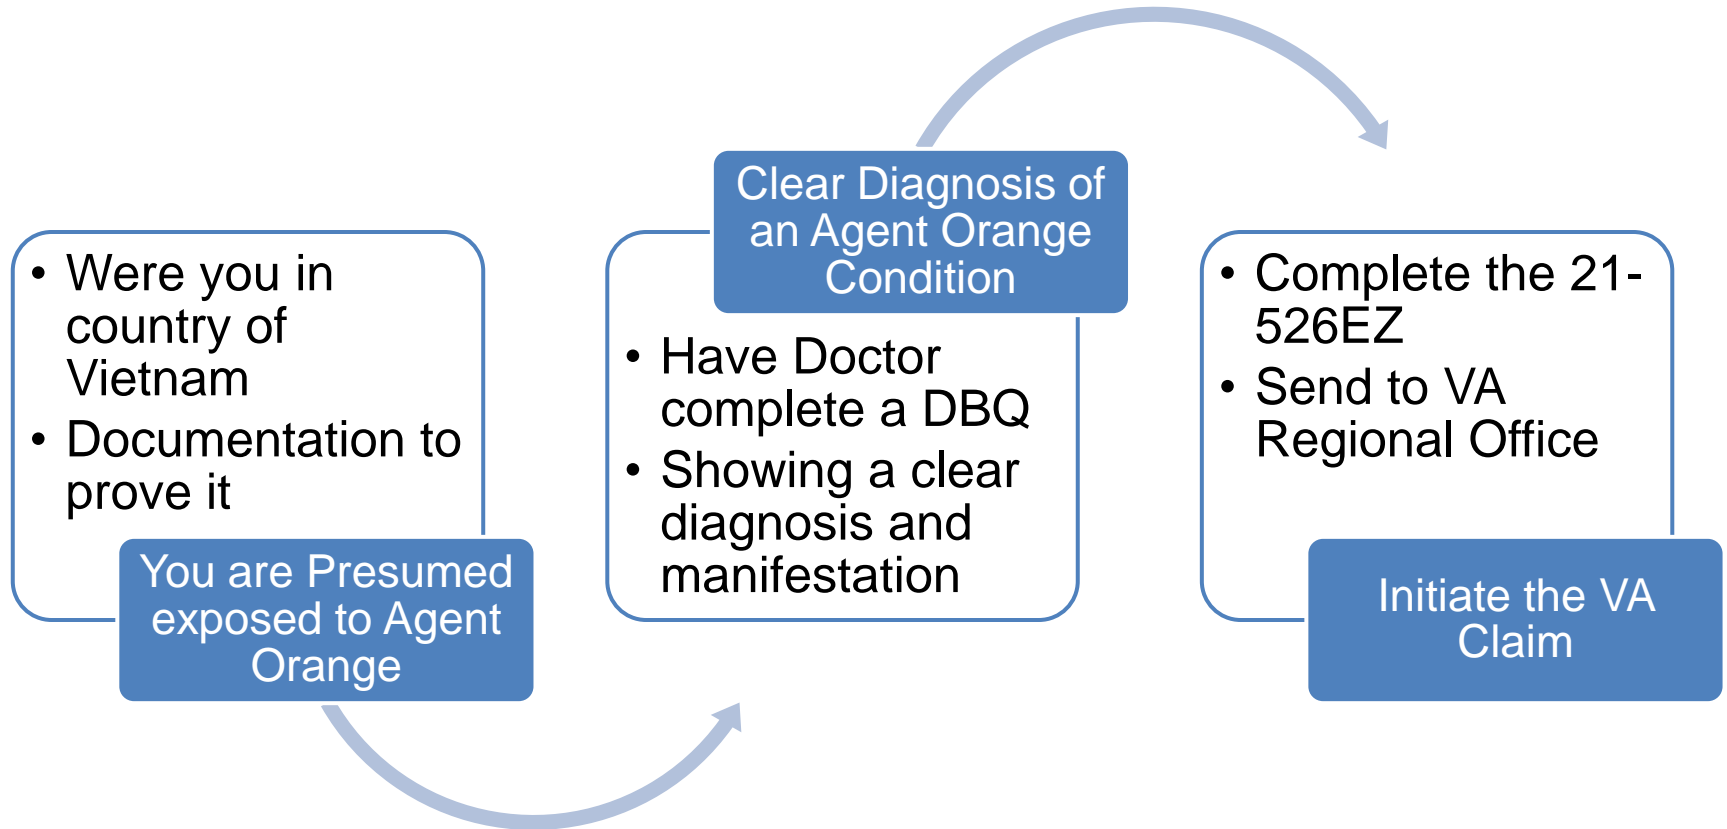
- Were you in country of Vietnam
- Documentation to prove it

You are Presumed exposed to Agent Orange

Clear Diagnosis of an Agent Orange Condition

- Have Doctor complete a DBQ
- Showing a clear diagnosis and manifestation

- Complete the 21-526EZ
- Send to VA Regional Office

Initiate the VA Claim